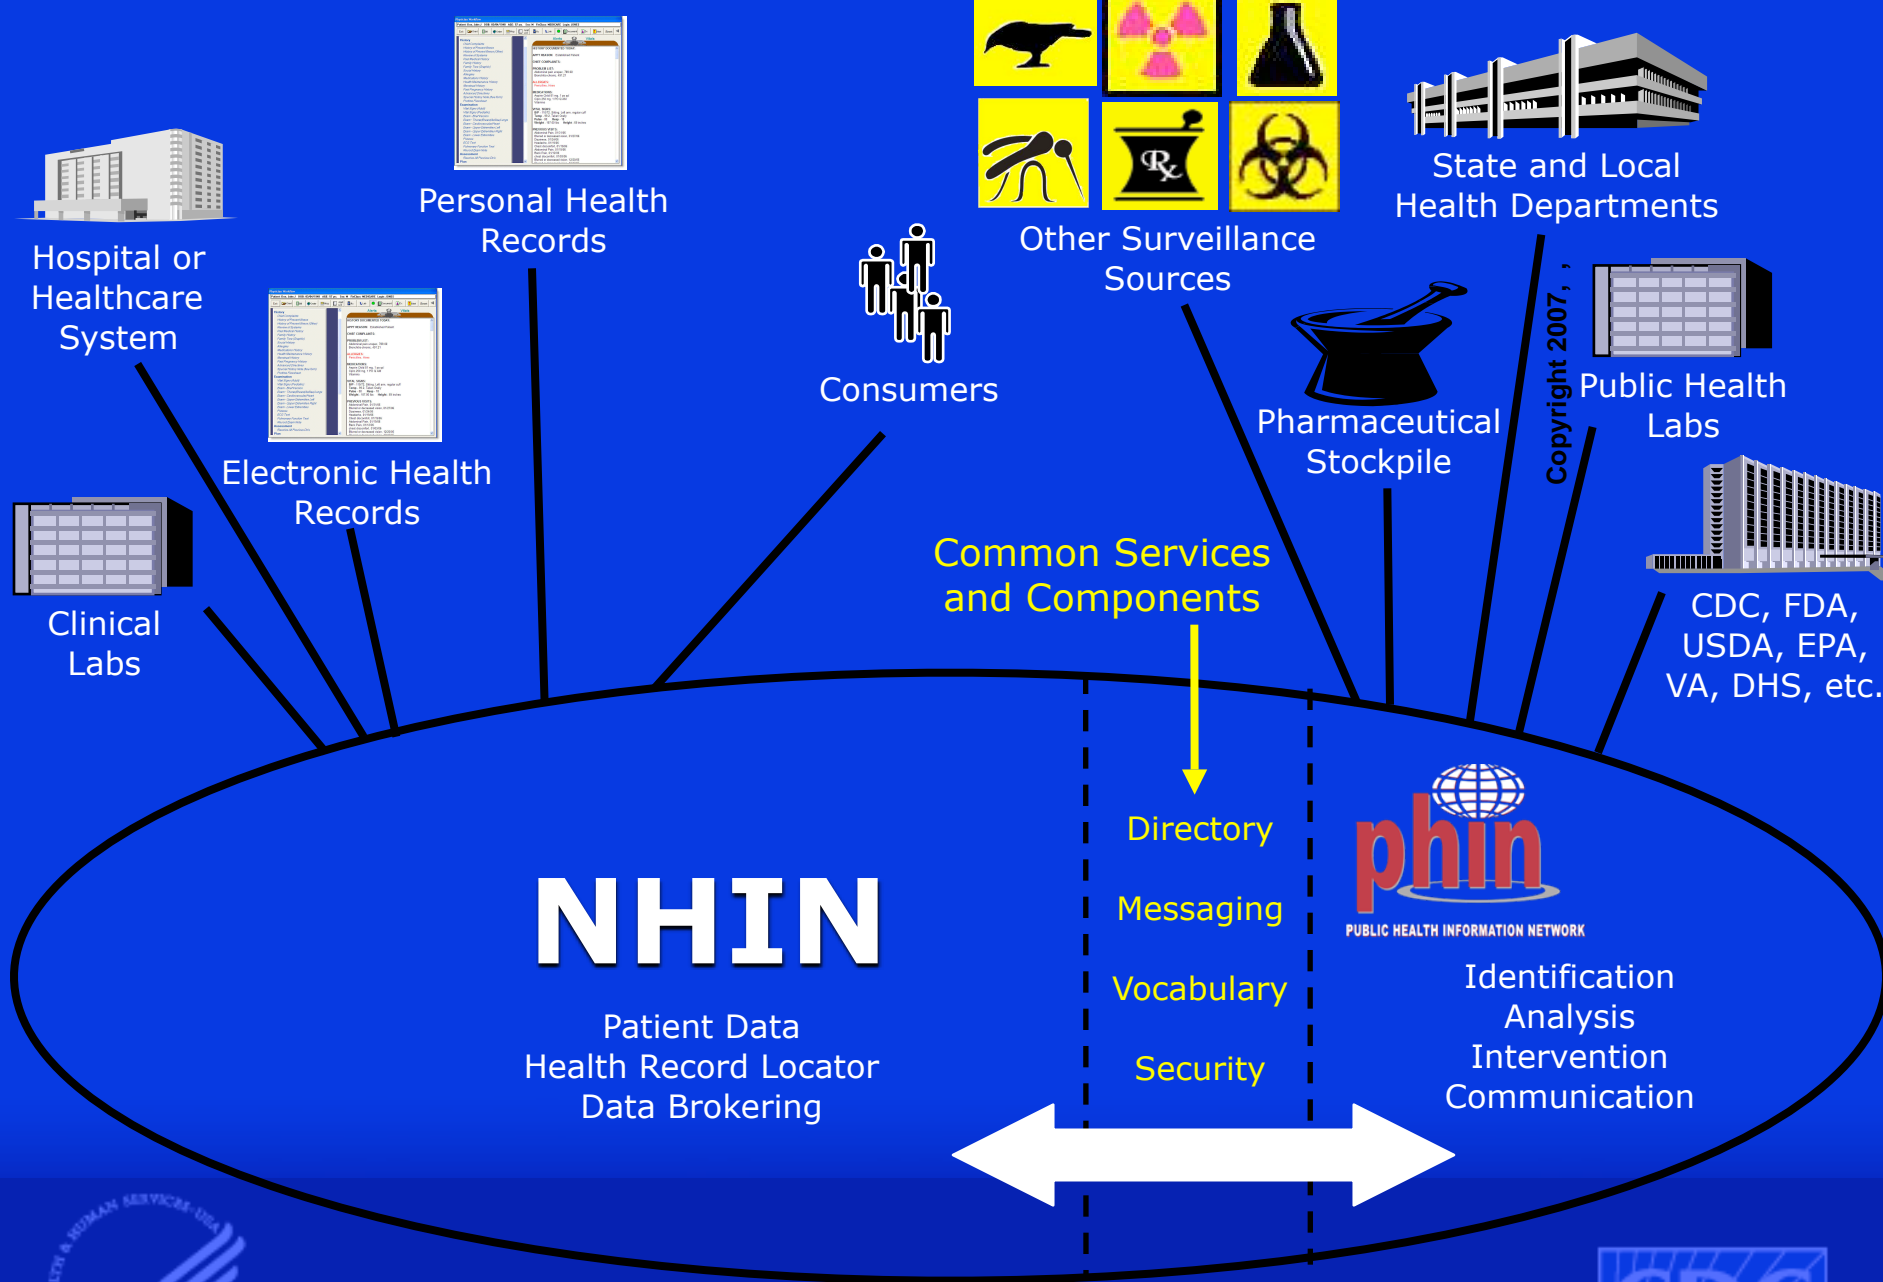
Hospital or Healthcare System

Personal Health Records

Electronic Health Records

Clinical Labs

Consumers

Other Surveillance Sources

State and Local Health Departments

Pharmaceutical Stockpile

Copyright 2007, ,

Public Health Labs

CDC, FDA, USDA, EPA, VA, DHS, etc.

Common Services and Components

Directory

Messaging

Vocabulary

Security

NHIN

Patient Data
Health Record Locator
Data Brokering

phin
PUBLIC HEALTH INFORMATION NETWORK

Identification
Analysis
Intervention
Communication